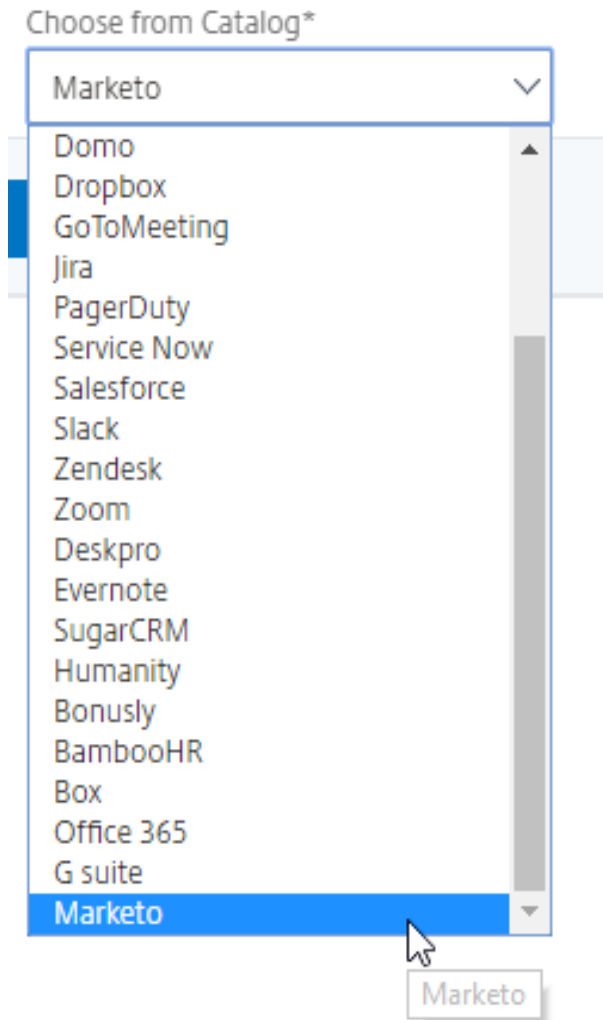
Choose from Catalog*

Marketo

Domo
Dropbox
GoToMeeting
Jira
PagerDuty
Service Now
Salesforce
Slack
Zendesk
Zoom
Deskpro
Evernote
SugarCRM
Humanity
Bonusly
BambooHR
Box
Office 365
G suite
Marketo

Marketo